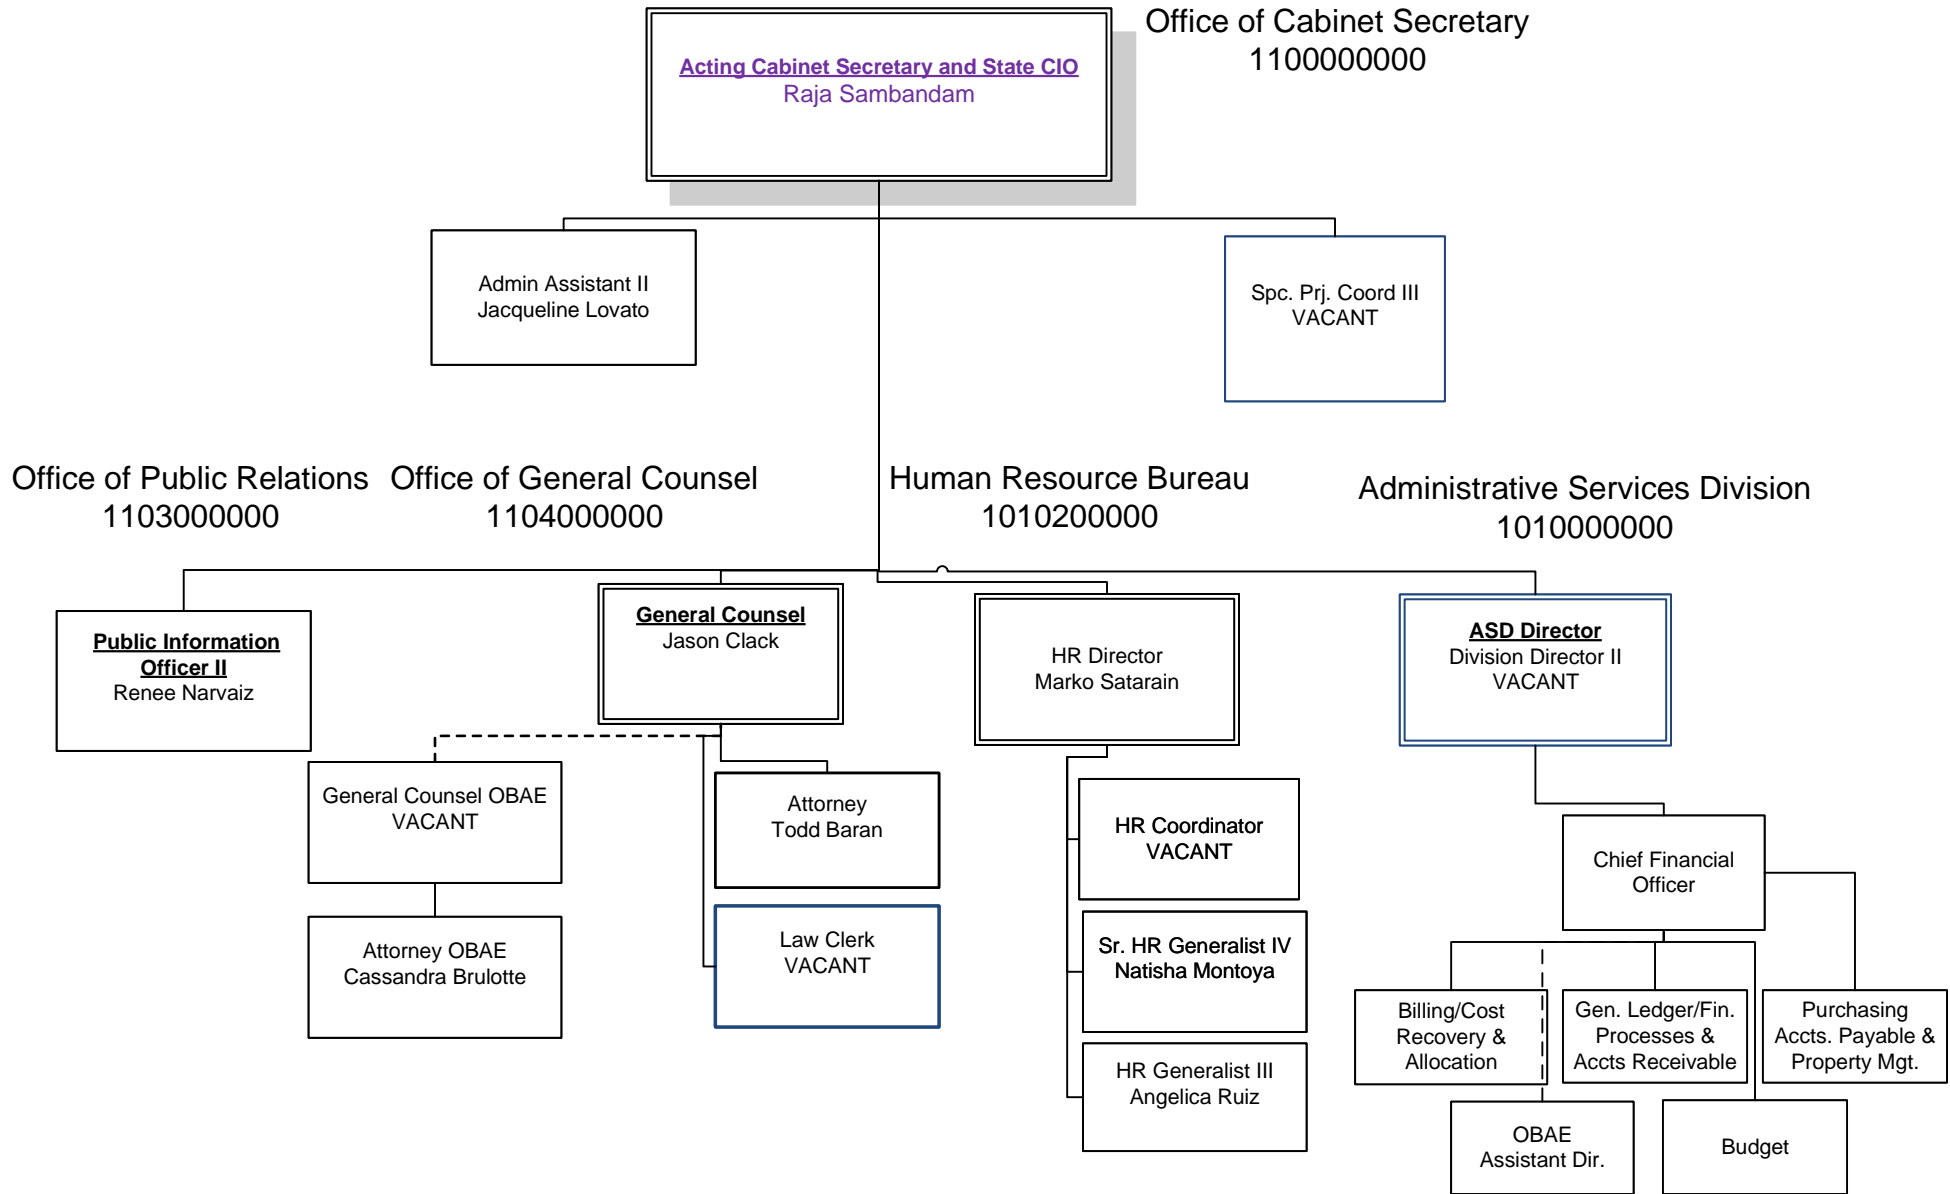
Office of Cabinet Secretary
1100000000

Acting Cabinet Secretary and State CIO
Raja Sambandam

Admin Assistant II
Jacqueline Lovato

Spc. Prj. Coord III
VACANT

Office of Public Relations
1103000000

Office of General Counsel
1104000000

Human Resource Bureau
1010200000

Administrative Services Division
1010000000

Public Information Officer II
Renee Narvaiz

General Counsel
Jason Clack

HR Director
Marko Satarain

ASD Director
Division Director II
VACANT

General Counsel OBAE
VACANT

Attorney
Todd Baran

HR Coordinator
VACANT

Chief Financial Officer

Attorney OBAE
Cassandra Brulotte

Law Clerk
VACANT

Sr. HR Generalist IV
Natisha Montoya

HR Generalist III
Angelica Ruiz

Billing/Cost Recovery & Allocation

Gen. Ledger/Fin. Processes & Accts Receivable

Purchasing Accts. Payable & Property Mgt.

OBAE
Assistant Dir.

Budget